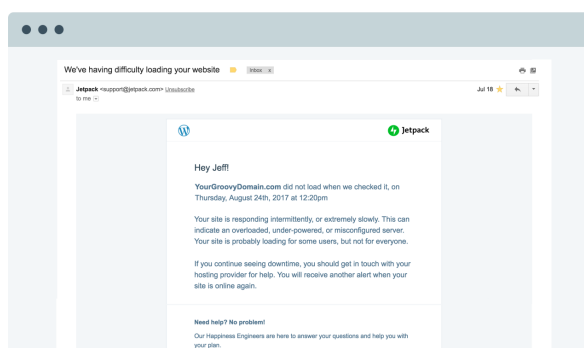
We've having difficulty loading your website Inbox x

Jetpack <support@jetpack.com> Unsubscribe
to me

Jul 18

Jetpack

Hey Jeff!

YourGroovyDomain.com did not load when we checked it, on Thursday, August 24th, 2017 at 12:20pm

Your site is responding intermittently, or extremely slowly. This can indicate an overloaded, under-powered, or misconfigured server. Your site is probably loading for some users, but not for everyone.

If you continue seeing downtime, you should get in touch with your hosting provider for help. You will receive another alert when your site is online again.

Need help? No problem!

Our Happiness Engineers are here to answer your questions and help you with your plan.